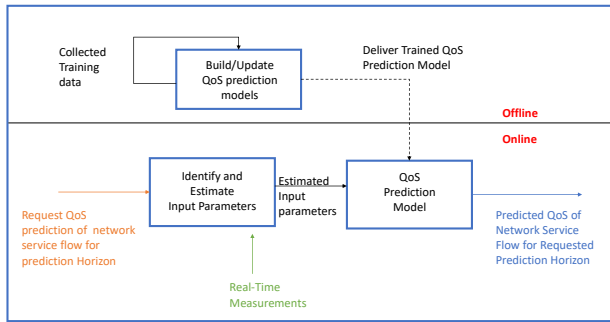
Collected Training data

Build/Update QoS prediction models

Deliver Trained QoS Prediction Model

Offline

Online

Identify and Estimate Input Parameters

Estimated Input parameters

QoS Prediction Model

Request QoS prediction of network service flow for prediction Horizon

Predicted QoS of Network Service Flow for Requested Prediction Horizon

Real-Time Measurements